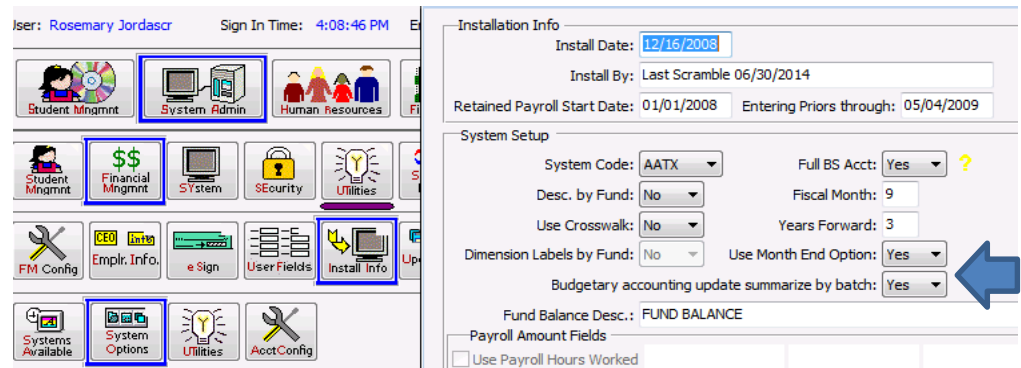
User: Rosemary Jordascr Sign In Time: 4:08:46 PM En

Student Mngmnt
System Admin
Human Resources
Fi

Student Mngmnt
Financial Mngmnt
SYstem
SEcurity
UTilities

FM Config
CEO Info
Emplr. Info.
e Sign
User Fields
Install Info
Up

Systems Available
System Options
UTilities
AcctConfig

Installation Info
Install Date: 12/16/2008
Install By: Last Scramble 06/30/2014
Retained Payroll Start Date: 01/01/2008 Entering Priors through: 05/04/2009

System Setup
System Code: AATX
Full BS Acct: Yes ?
Desc. by Fund: No
Fiscal Month: 9
Use Crosswalk: No
Years Forward: 3
Dimension Labels by Fund: No
Use Month End Option: Yes
Budgetary accounting update summarize by batch: Yes
Fund Balance Desc.: FUND BALANCE
Payroll Amount Fields
Use Payroll Hours Worked